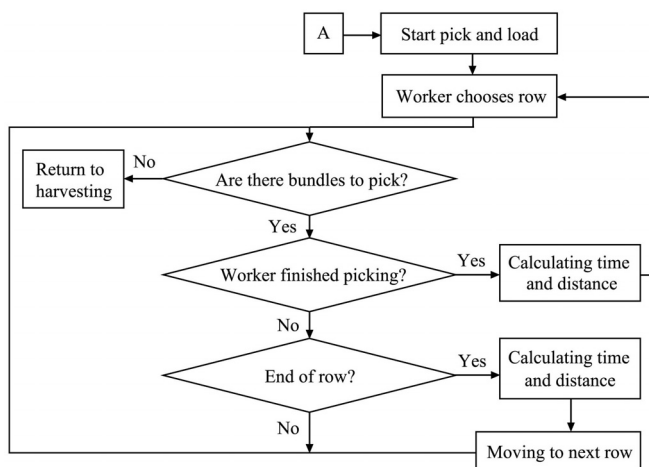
A

Start pick and load

Worker chooses row

Return to harvesting

No

Are there bundles to pick?

Yes

Worker finished picking?

Yes

Calculating time and distance

No

End of row?

Yes

Calculating time and distance

No

Moving to next row